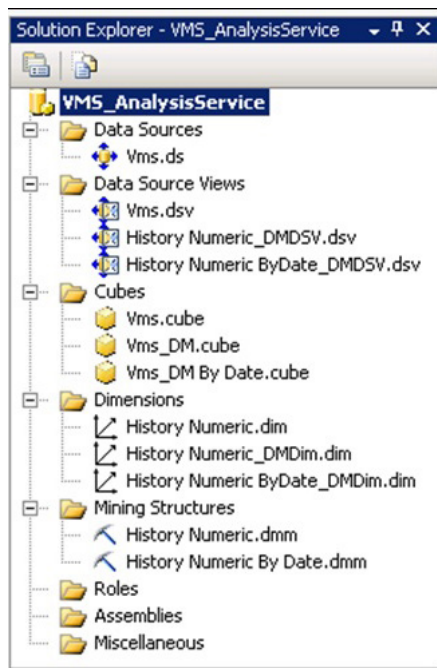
Solution Explorer - VMS_AnalysisService ▾ ⨯

VMS_AnalysisService
Data Sources
Vms.ds
Data Source Views
Vms.dsv
History Numeric_DMDSV.dsv
History Numeric ByDate_DMDSV.dsv
Cubes
Vms.cube
Vms_DM.cube
Vms_DM By Date.cube
Dimensions
History Numeric.dim
History Numeric_DMDim.dim
History Numeric ByDate_DMDim.dim
Mining Structures
History Numeric.dmm
History Numeric By Date.dmm
Roles
Assemblies
Miscellaneous